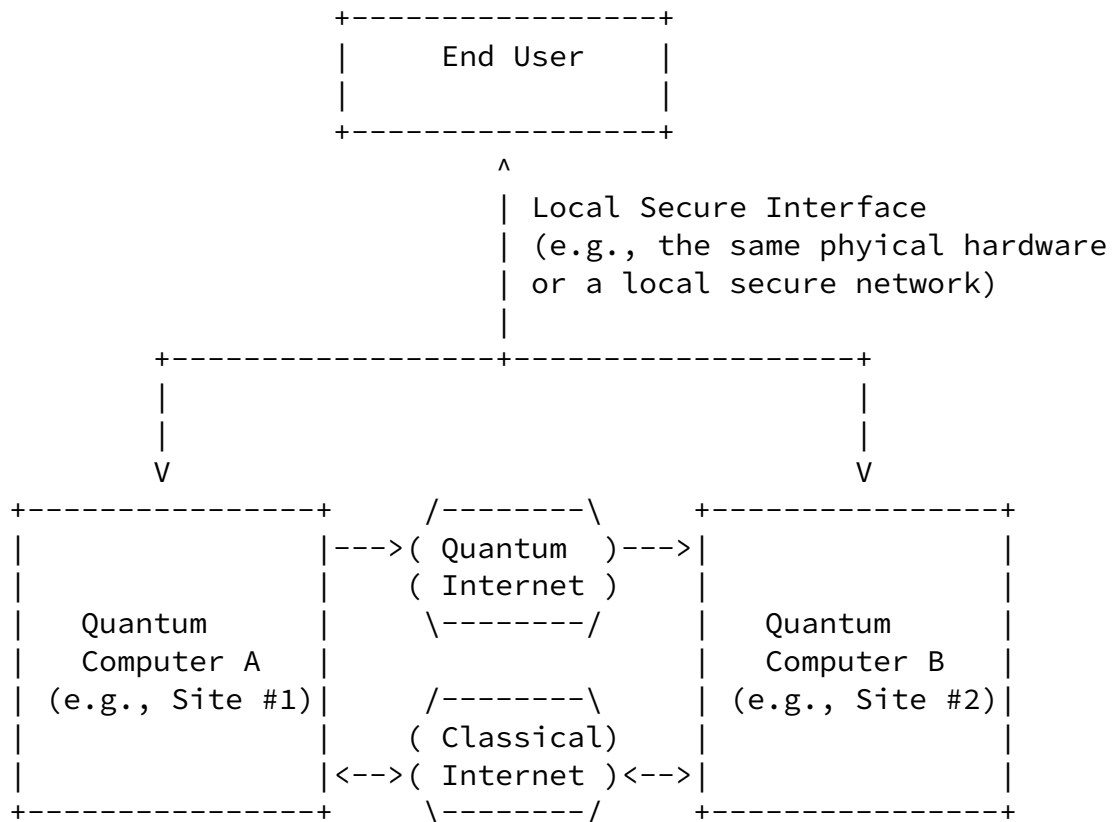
End User

Local Secure Interface (e.g., the same phyical hardware or a local secure network)

Quantum Internet

Quantum Computer A (e.g., Site #1)

Quantum Computer B (e.g., Site #2)

Classical Internet